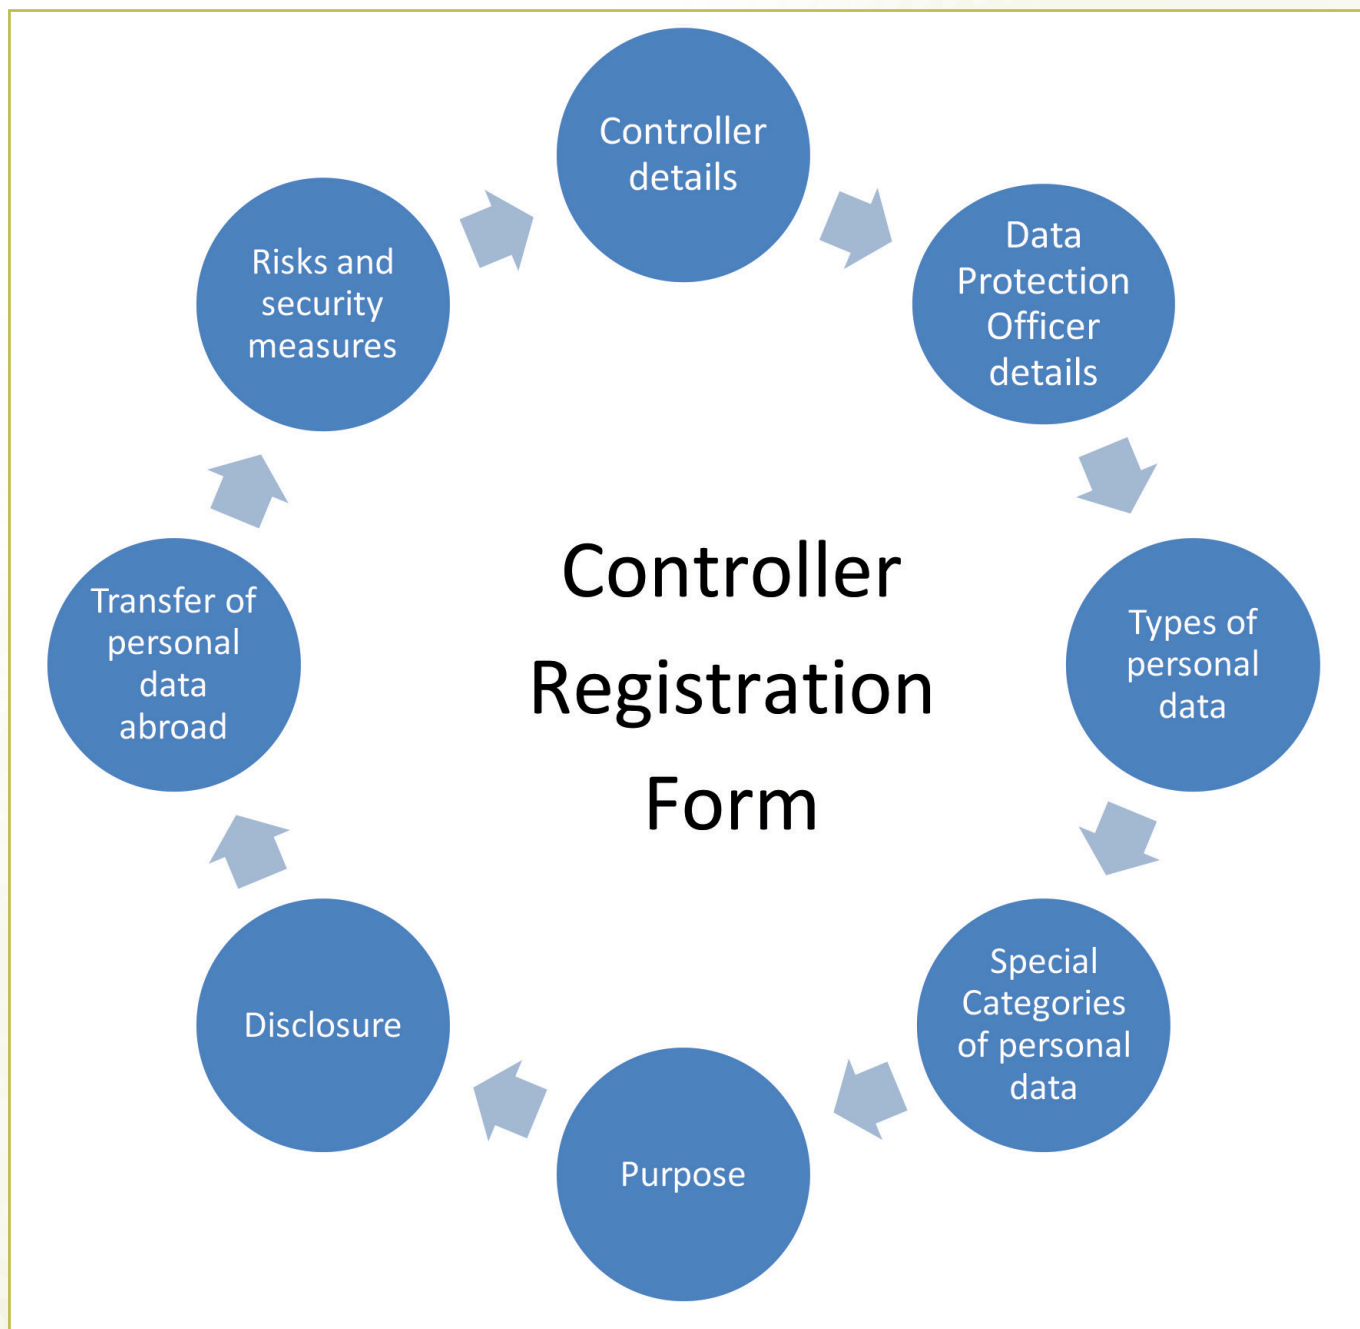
Controller details

Data Protection Officer details

Types of personal data

Special Categories of personal data

Purpose

Disclosure

Transfer of personal data abroad

Risks and security measures

Controller Registration Form